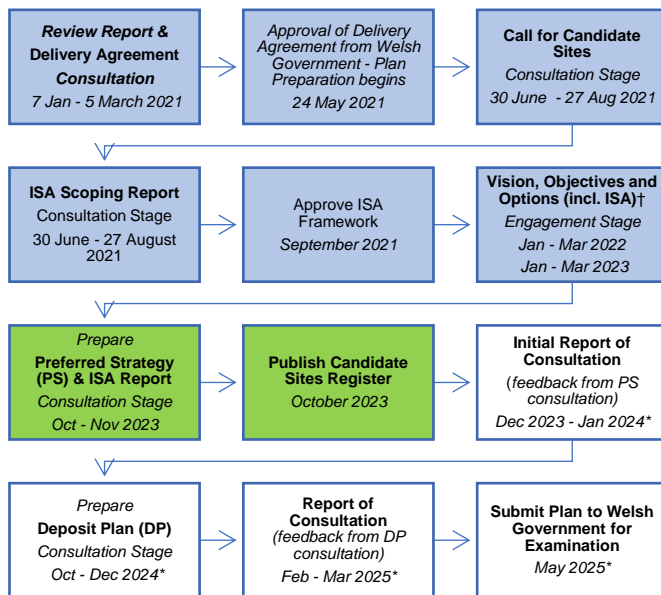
**Review Report & Delivery Agreement Consultation**
7 Jan - 5 March 2021

Approval of Delivery Agreement from Welsh Government - Plan Preparation begins
24 May 2021

**Call for Candidate Sites**
Consultation Stage
30 June - 27 Aug 2021

**ISA Scoping Report**
Consultation Stage
30 June - 27 August 2021

Approve ISA Framework
September 2021

**Vision, Objectives and Options (incl. ISA)†**
Engagement Stage
Jan - Mar 2022
Jan - Mar 2023

Prepare
**Preferred Strategy (PS) & ISA Report**
Consultation Stage
Oct - Nov 2023

**Publish Candidate Sites Register**
October 2023

**Initial Report of Consultation**
(feedback from PS consultation)
Dec 2023 - Jan 2024*

Prepare
**Deposit Plan (DP)**
Consultation Stage
Oct - Dec 2024*

**Report of Consultation**
(feedback from DP consultation)
Feb - Mar 2025*

**Submit Plan to Welsh Government for Examination**
May 2025*